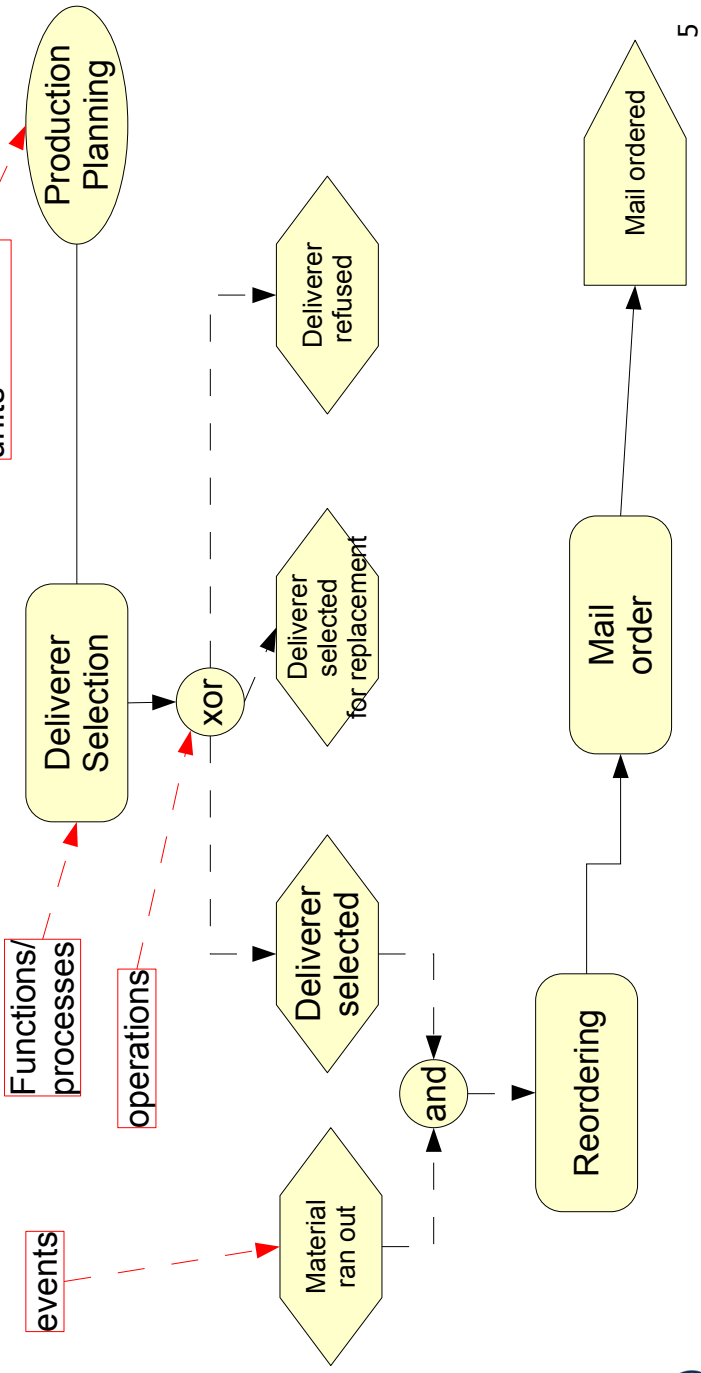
events

Functions/ processes

operations

units

Production Planning

Deliverer Selection

xor

Deliverer selected

Deliverer selected for replacement

Deliverer refused

Material ran out

and

Reordering

Mail order

Mail ordered

5